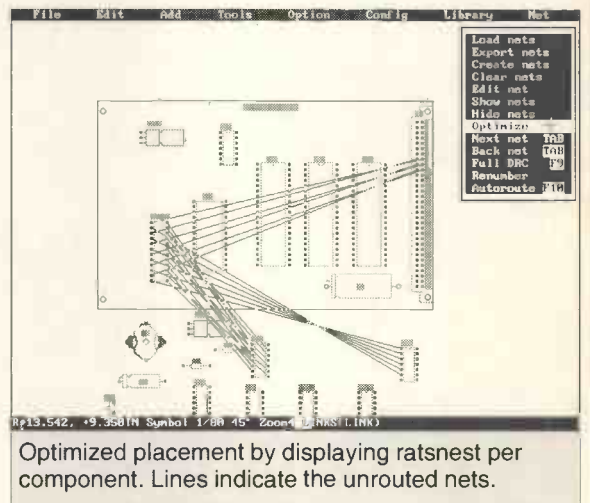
File Edit Add Tools Option Config Library Net

Load nets
Export nets
Create nets
Clear nets
Edit net
Show nets
Hide nets
Optimize
Next net TAB
Back net TAB
Full DRC F9
Renumber
Autoroute F10

R 13.542, +9.350IN Symbol 1/80 45° Zoom4 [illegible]

Optimized placement by displaying ratsnest per component. Lines indicate the unrouted nets.